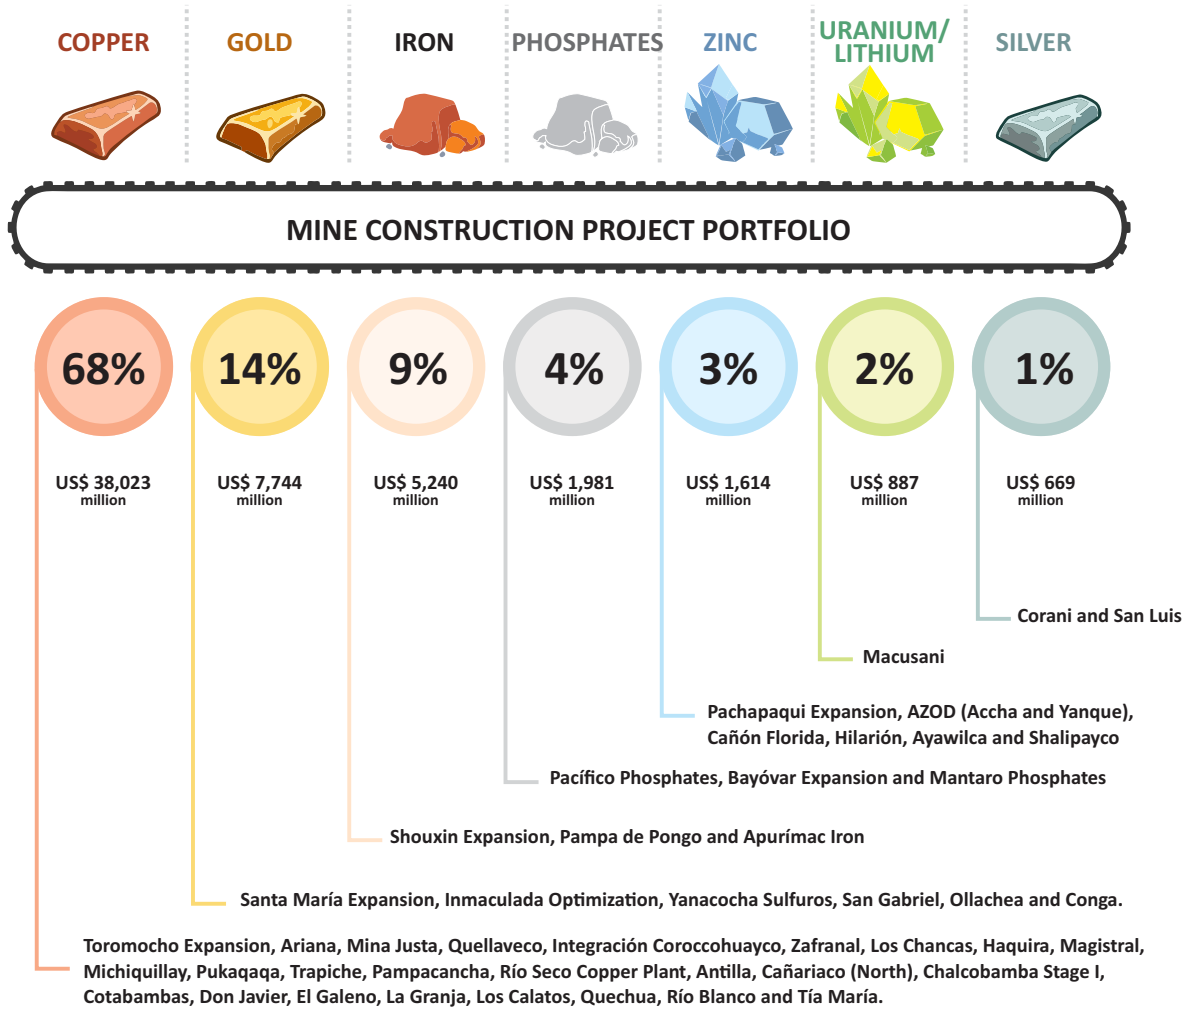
COPPER

GOLD

IRON

PHOSPHATES

ZINC

URANIUM/ LITHIUM

SILVER

MINE CONSTRUCTION PROJECT PORTFOLIO

68%

US$ 38,023 million

14%

US$ 7,744 million

9%

US$ 5,240 million

4%

US$ 1,981 million

3%

US$ 1,614 million

2%

US$ 887 million

1%

US$ 669 million

Corani and San Luis

Macusani

Pachapaqui Expansion, AZOD (Accha and Yanque), Cañón Florida, Hilarión, Ayawilca and Shalipayco

Pacífico Phosphates, Bayóvar Expansion and Mantaro Phosphates

Shouxin Expansion, Pampa de Pongo and Apurímac Iron

Santa María Expansion, Inmaculada Optimization, Yanacocha Sulfuros, San Gabriel, Ollachea and Conga.

Toromocho Expansion, Ariana, Mina Justa, Quellaveco, Integración Coroccohuayco, Zafranal, Los Chancas, Haquira, Magistral, Michiquillay, Pukaqaqa, Trapiche, Pampacancha, Río Seco Copper Plant, Antilla, Cañariaco (North), Chalcobamba Stage I, Cotabambas, Don Javier, El Galeno, La Granja, Los Calatos, Quechua, Río Blanco and Tía María.